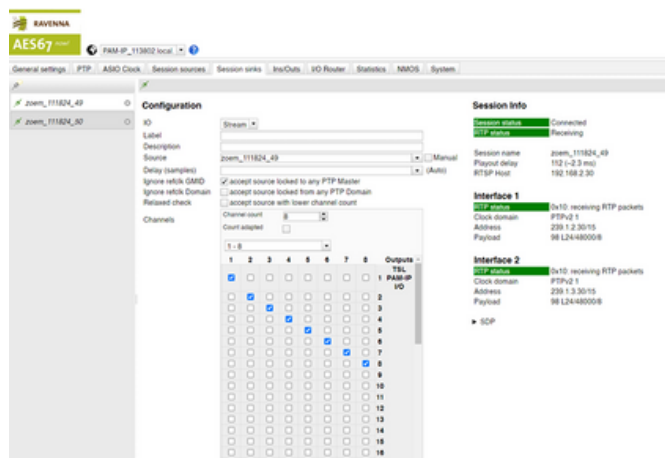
RAVENNA

AES67

PAM-IP_113802.local

General settings | PTP | ASIO Clock | Session sources | Session sinks | Ins/Outs | I/O Router | Statistics | NMOS | System

zoem_111824_49

zoem_111824_50

Configuration

IO Stream
Label
Description
Source zoem_111824_49 Manual
Delay (samples) (Auto)
Ignore refclk GMID accept source locked to any PTP Master
Ignore refclk Domain accept source locked from any PTP Domain
Relaxed check accept source with lower channel count
Channels

Channel count 8
Count adapted

1 - 8

| 1 | 2 | 3 | 4 | 5 | 6 | 7 | 8 | | Outputs |
|---|---|---|---|---|---|---|---|---|---|
| | | | | | | | | 1 | TSL PAM-IP I/O |
| | | | | | | | | 2 | |
| | | | | | | | | 3 | |
| | | | | | | | | 4 | |
| | | | | | | | | 5 | |
| | | | | | | | | 6 | |
| | | | | | | | | 7 | |
| | | | | | | | | 8 | |
| | | | | | | | | 9 | |
| | | | | | | | | 10 | |
| | | | | | | | | 11 | |
| | | | | | | | | 12 | |
| | | | | | | | | 13 | |
| | | | | | | | | 14 | |
| | | | | | | | | 15 | |
| | | | | | | | | 16 | |

Session Info

Session status Connected
RTP status Receiving

Session name zoem_111824_49
Playout delay 112 (~2.3 ms)
RTSP Host 192.168.2.30

Interface 1
RTP status 0x10: receiving RTP packets
Clock domain PTPv2 1
Address 239.1.2.30/15
Payload 98 L24/48000/8

Interface 2
RTP status 0x10: receiving RTP packets
Clock domain PTPv2 1
Address 239.1.3.30/15
Payload 98 L24/48000/8

► SDP